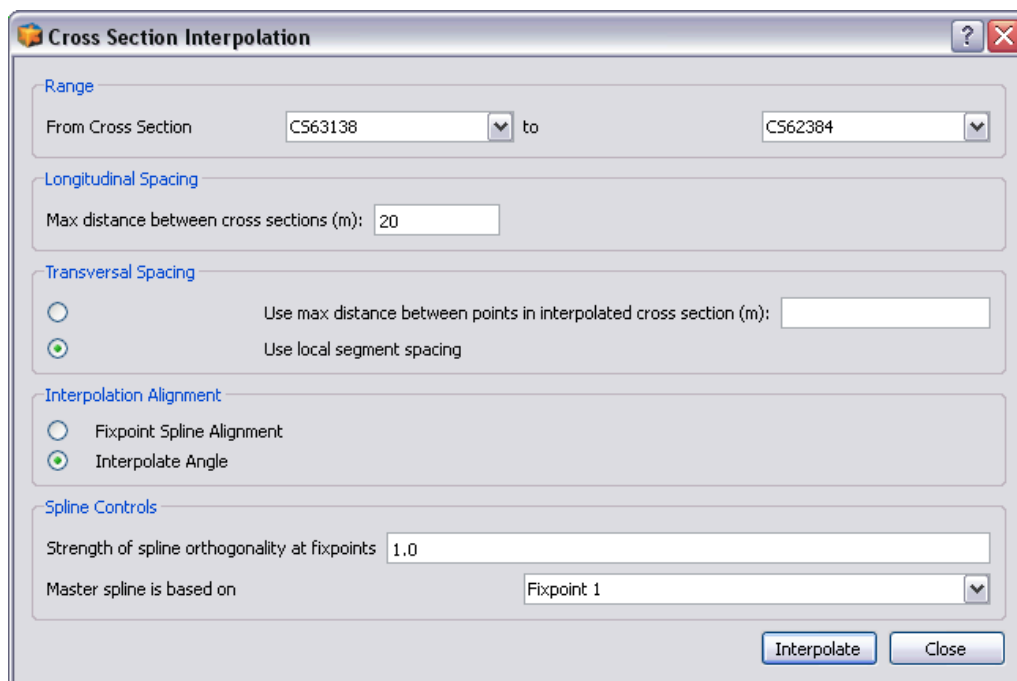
Cross Section Interpolation

?

Range

From Cross Section CS63138 to CS62384

Longitudinal Spacing

Max distance between cross sections (m): 20

Transversal Spacing

Use max distance between points in interpolated cross section (m):

Use local segment spacing

Interpolation Alignment

Fixpoint Spline Alignment

Interpolate Angle

Spline Controls

Strength of spline orthogonality at fixpoints 1.0

Master spline is based on Fixpoint 1

Interpolate Close